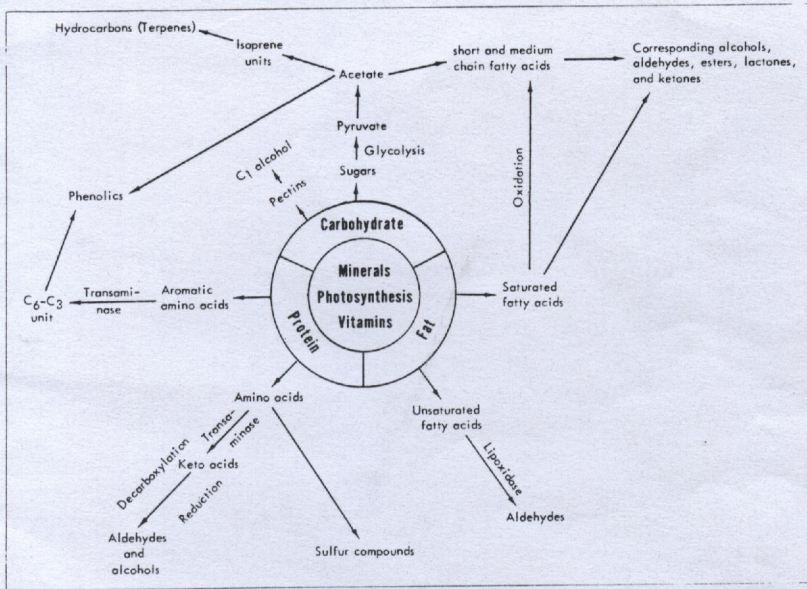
Hydrocarbons (Terpenes)
Isoprene units
Acetate
short and medium chain fatty acids
Corresponding alcohols, aldehydes, esters, lactones, and ketones
Pyruvate
Glycolysis
Sugars
$C_1$ alcohol
Pectins
Phenolics
Oxidation
Carbohydrate
Minerals
Photosynthesis
Vitamins
Protein
Fat
$C_6$-$C_3$ unit
Transaminase
Aromatic amino acids
Saturated fatty acids
Amino acids
Unsaturated fatty acids
Transaminase
Decarboxylation
Keto acids
Reduction
Lipoxidase
Aldehydes
Aldehydes and alcohols
Sulfur compounds